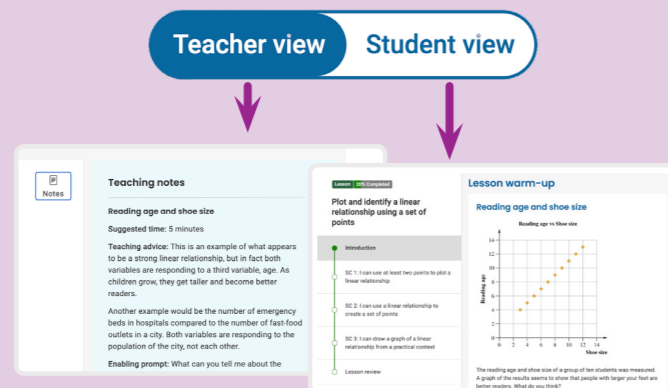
Teacher view

Student view

Notes

Teaching notes

Reading age and shoe size

Suggested time: 5 minutes

Teaching advice: This is an example of what appears to be a strong linear relationship, but in fact both variables are responding to a third variable, age. As children grow, they get taller and become better readers.

Another example would be the number of emergency beds in hospitals compared to the number of fast-food outlets in a city. Both variables are responding to the population of the city, not each other.

Enabling prompt: What can you tell me about the

Lesson 20% Completed

Plot and identify a linear relationship using a set of points

Introduction

SC 1: I can use at least two points to plot a linear relationship

SC 2: I can use a linear relationship to create a set of points

SC 3: I can draw a graph of a linear relationship from a practical context

Lesson review

Lesson warm-up

Reading age and shoe size

Reading age vs Shoe size

Reading age

Shoe size

14
12
10
8
6
4
2
0

0 2 4 6 8 10 12 14

The reading age and shoe size of a group of ten students was measured. A graph of the results seems to show that people with larger your feet are better readers. What do you think?